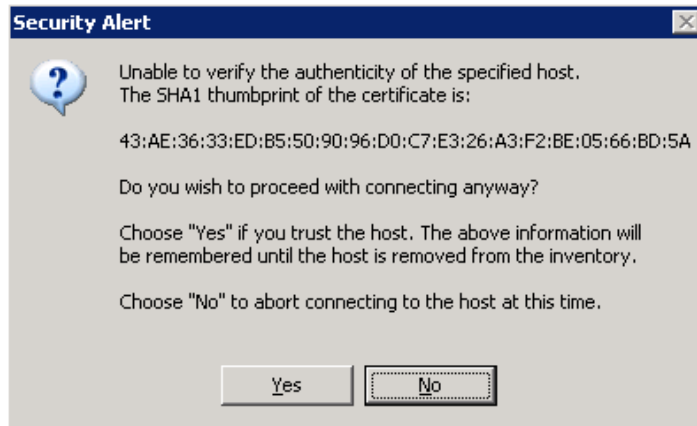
Security Alert

?

Unable to verify the authenticity of the specified host.
The SHA1 thumbprint of the certificate is:

43:AE:36:33:ED:B5:50:90:96:D0:C7:E3:26:A3:F2:BE:05:66:BD:5A

Do you wish to proceed with connecting anyway?

Choose "Yes" if you trust the host. The above information will be remembered until the host is removed from the inventory.

Choose "No" to abort connecting to the host at this time.

Yes No